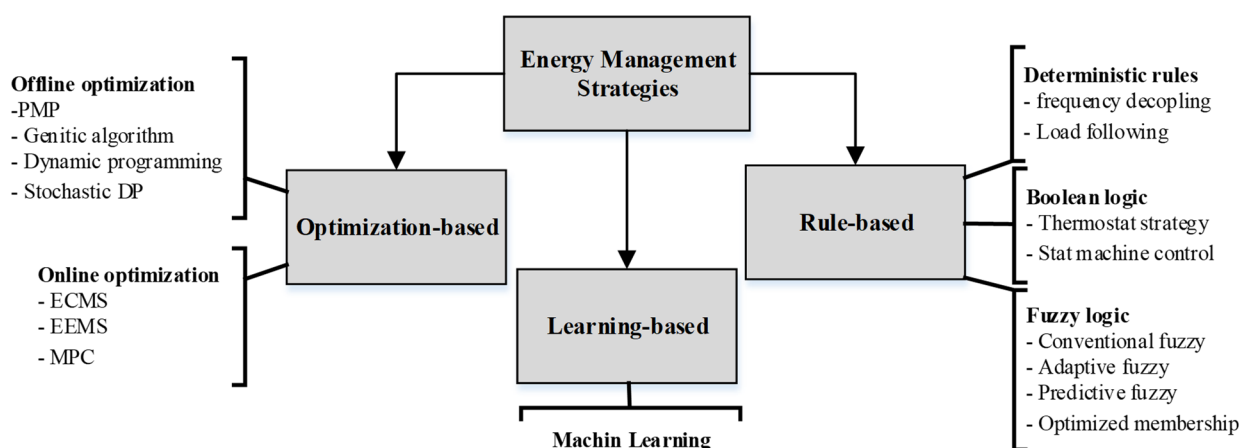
Energy Management Strategies

Offline optimization
-PMP
- Genitic algorithm
- Dynamic programming
- Stochastic DP

Online optimization
- ECMS
- EEMS
- MPC

Optimization-based

Learning-based

Machin Learning

Rule-based

Deterministic rules
- frequency decopling
- Load following

Boolean logic
- Thermostat strategy
- Stat machine control

Fuzzy logic
- Conventional fuzzy
- Adaptive fuzzy
- Predictive fuzzy
- Optimized membership